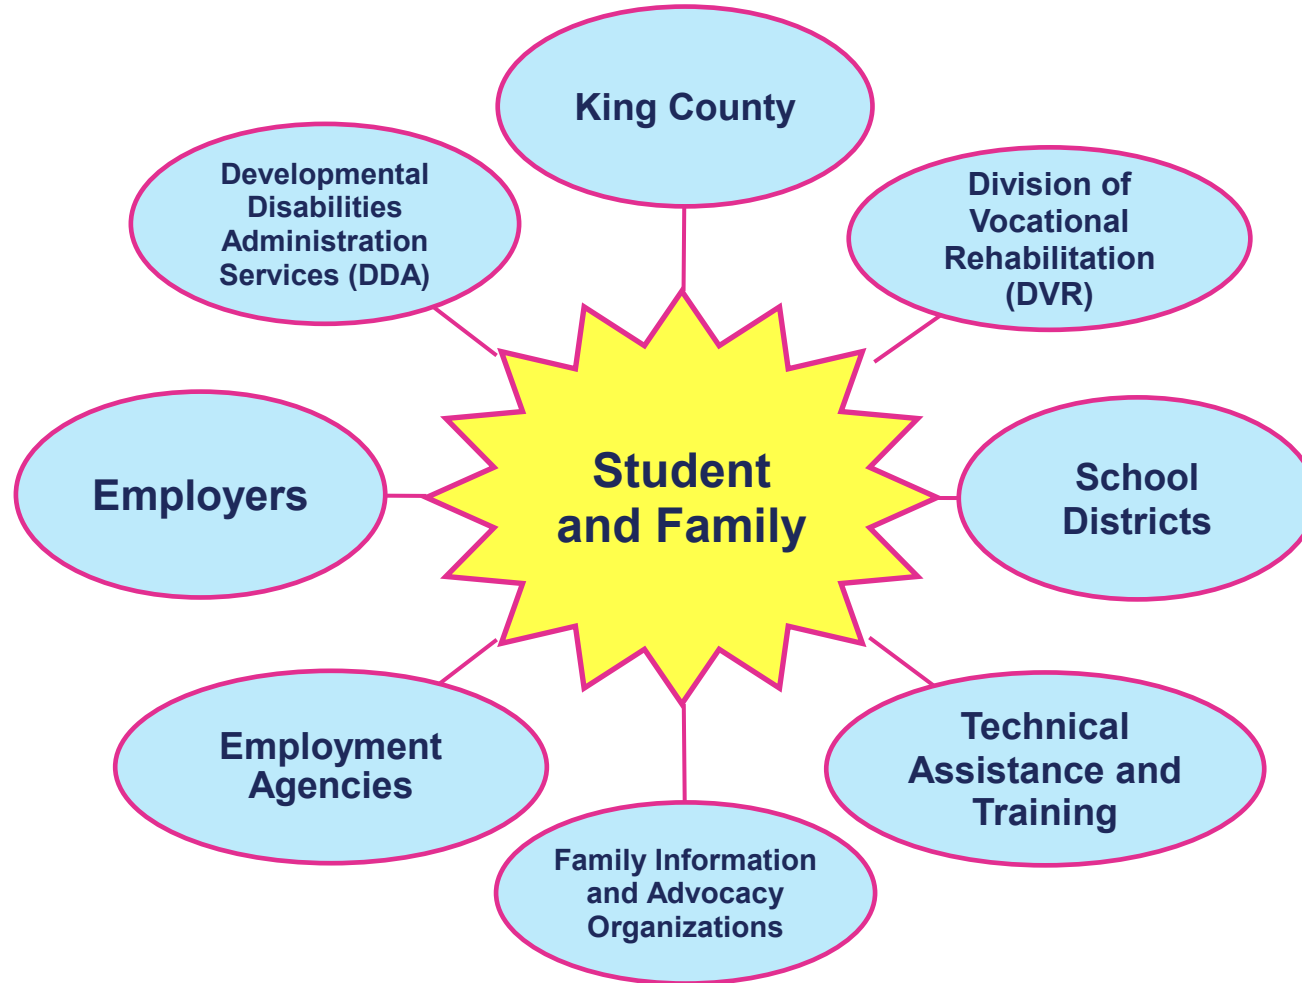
King County

Developmental Disabilities Administration Services (DDA)

Division of Vocational Rehabilitation (DVR)

Employers

Student and Family

School Districts

Employment Agencies

Technical Assistance and Training

Family Information and Advocacy Organizations